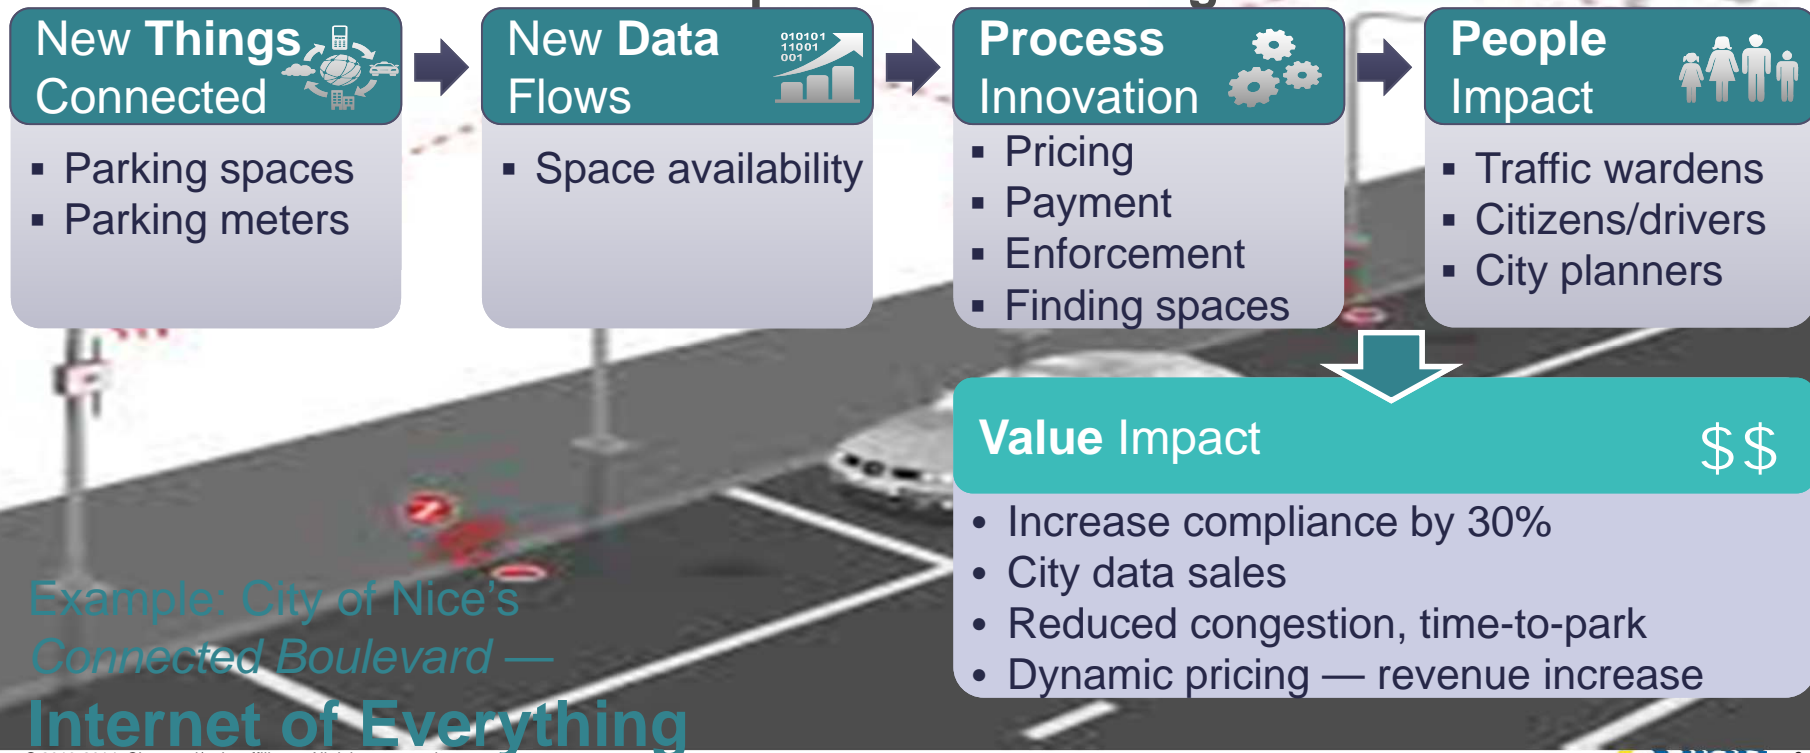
New Things Connected

▪ Parking spaces
▪ Parking meters

New Data Flows

010101
11001
001

▪ Space availability

Process Innovation

▪ Pricing
▪ Payment
▪ Enforcement
▪ Finding spaces

People Impact

▪ Traffic wardens
▪ Citizens/drivers
▪ City planners

Value Impact $$

• Increase compliance by 30%
• City data sales
• Reduced congestion, time-to-park
• Dynamic pricing — revenue increase

Example: City of Nice's
Connected Boulevard —
Internet of Everything